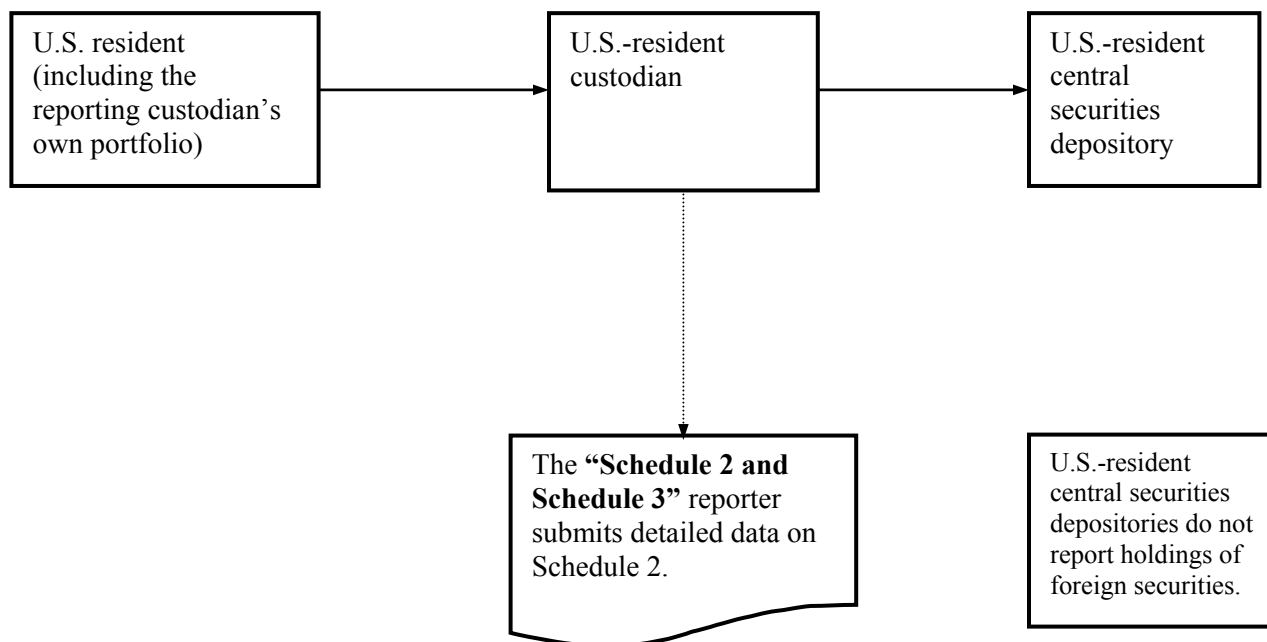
U.S. resident (including the reporting custodian's own portfolio)

U.S.-resident custodian

U.S.-resident central securities depository

The **"Schedule 2 and Schedule 3"** reporter submits detailed data on Schedule 2.

U.S.-resident central securities depositories do not report holdings of foreign securities.